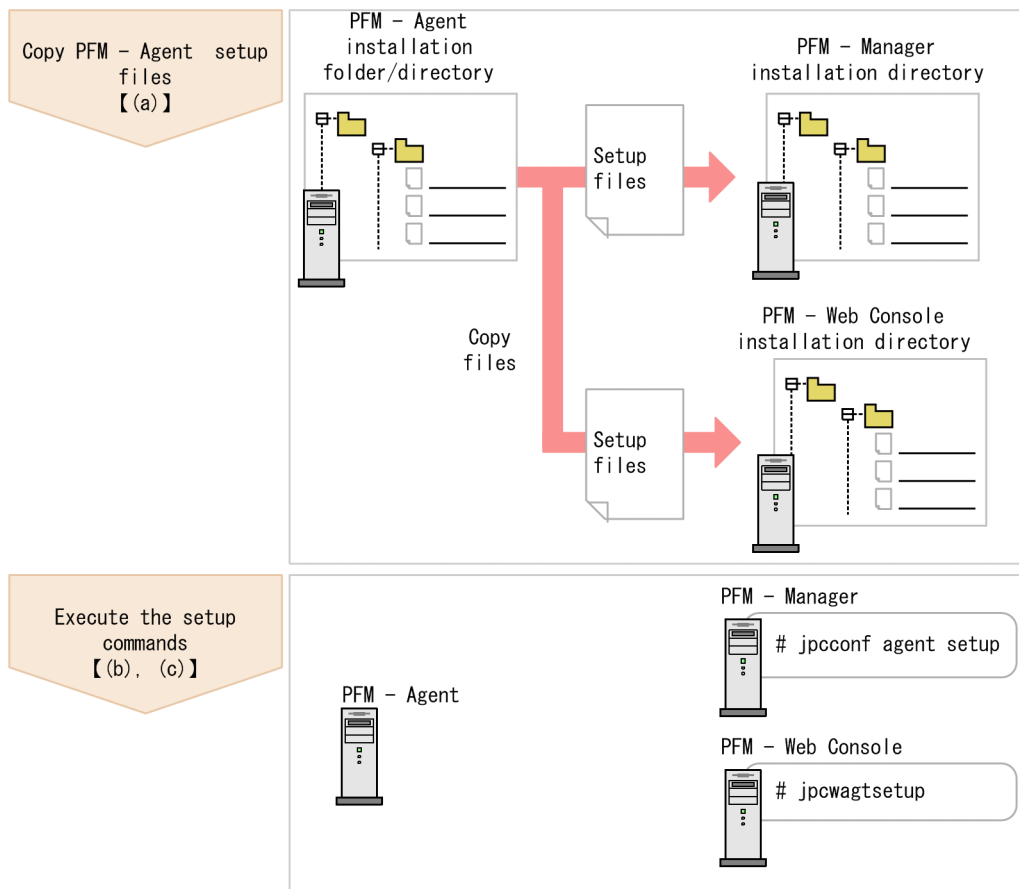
Copy PFM - Agent setup files
【(a)】

PFM - Agent installation folder/directory

Setup files

PFM - Manager installation directory

Copy files

PFM - Web Console installation directory

Setup files

Execute the setup commands
【(b), (c)】

PFM - Manager

# jpcconf agent setup

PFM - Agent

PFM - Web Console

# jpcwagtsetup